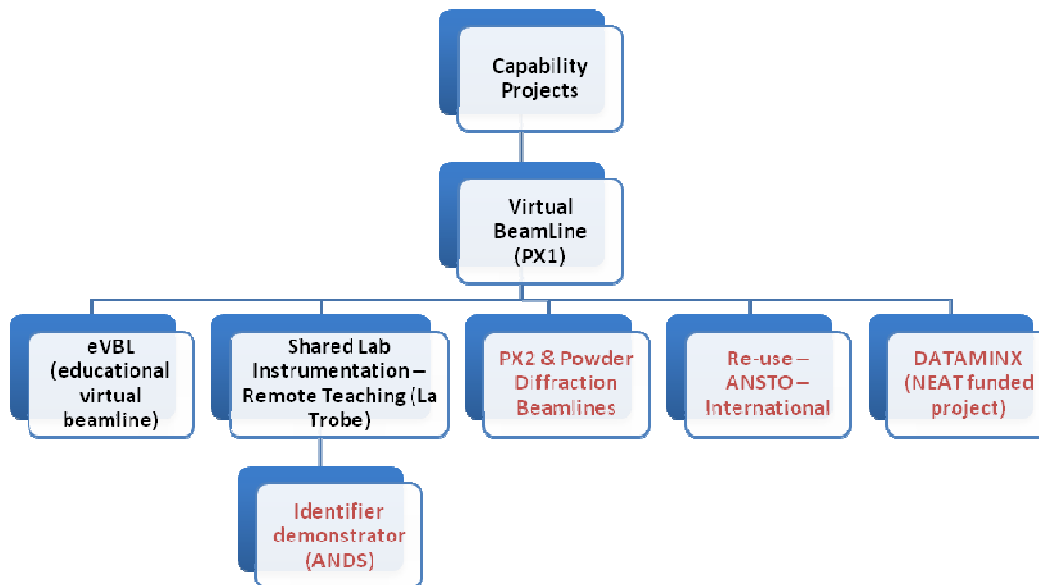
Capability Projects

Virtual BeamLine (PX1)

eVBL (educational virtual beamline)

Shared Lab Instrumentation – Remote Teaching (La Trobe)

PX2 & Powder Diffraction Beamlines

Re-use – ANSTO – International

DATAMINX (NEAT funded project)

Identifier demonstrator (ANDS)